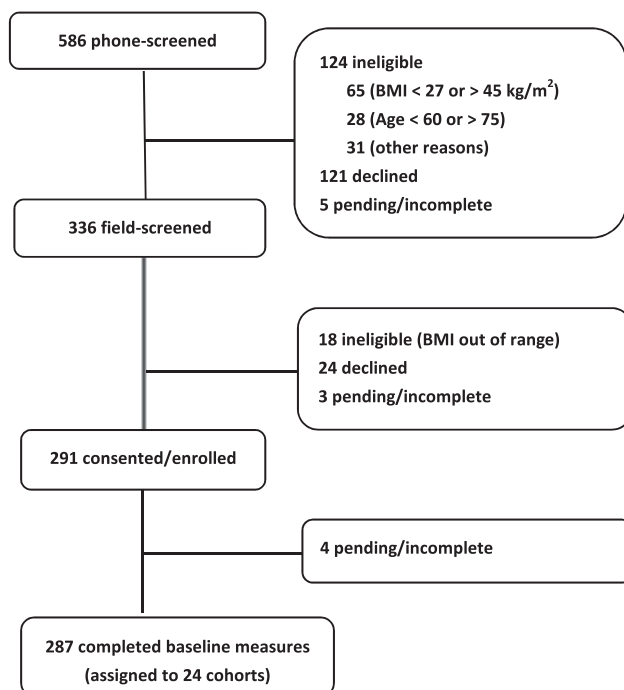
586 phone-screened

124 ineligible
65 (BMI < 27 or > 45 kg/m$^2$)
28 (Age < 60 or > 75)
31 (other reasons)
121 declined
5 pending/incomplete

336 field-screened

18 ineligible (BMI out of range)
24 declined
3 pending/incomplete

291 consented/enrolled

4 pending/incomplete

287 completed baseline measures (assigned to 24 cohorts)